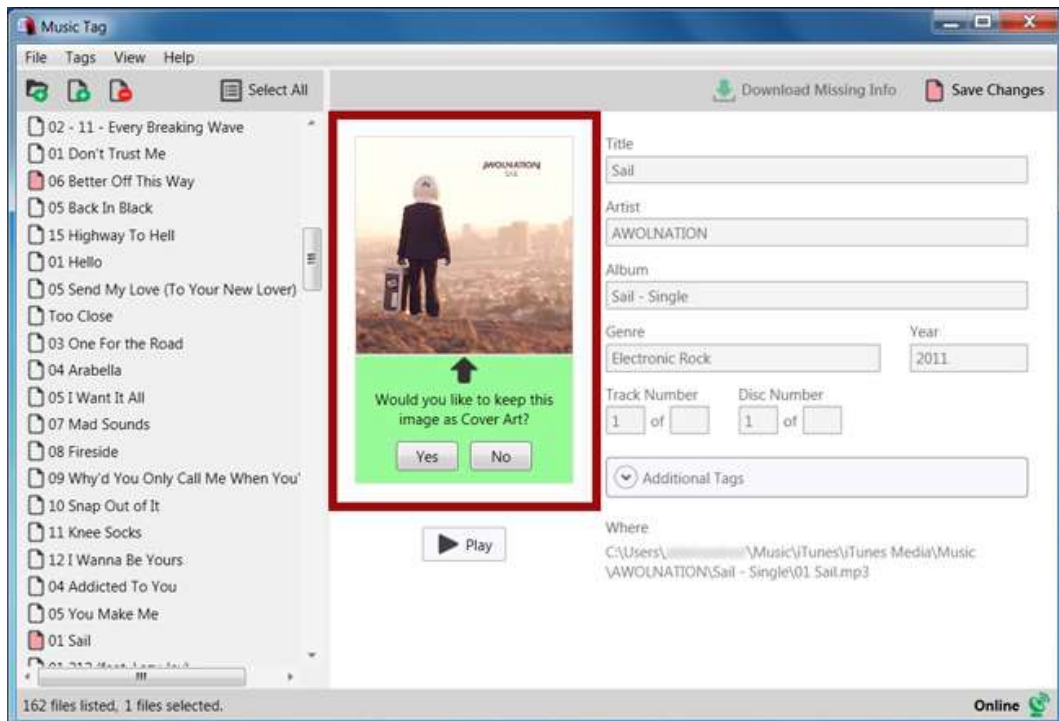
Music Tag

File Tags View Help

Select All

Download Missing Info

Save Changes

02 - 11 - Every Breaking Wave
01 Don't Trust Me
06 Better Off This Way
05 Back In Black
15 Highway To Hell
01 Hello
05 Send My Love (To Your New Lover)
Too Close
03 One For the Road
04 Arabella
05 I Want It All
07 Mad Sounds
08 Fireside
09 Why'd You Only Call Me When You'
10 Snap Out of It
11 Knee Socks
12 I Wanna Be Yours
04 Addicted To You
05 You Make Me
01 Sail
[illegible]

AWOLNATION
SAIL

Would you like to keep this image as Cover Art?

Yes No

Play

Title
Sail

Artist
AWOLNATION

Album
Sail - Single

Genre
Electronic Rock

Year
2011

Track Number
1 of

Disc Number
1 of

Additional Tags

Where
C:\Users\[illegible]\Music\iTunes\iTunes Media\Music\AWOLNATION\Sail - Single\01 Sail.mp3

162 files listed, 1 files selected.

Online